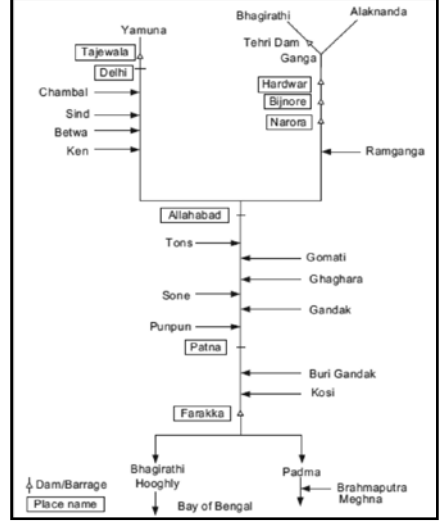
Bhagirathi
Alaknanda
Yamuna
Tehri Dam
Ganga
Tajewala
Delhi
Hardwar
Chambal
Bijnore
Sind
Narora
Betwa
Ken
Ramganga
Allahabad
Tons
Gomati
Ghaghara
Sone
Gandak
Punpun
Patna
Buri Gandak
Kosi
Farakka
Bhagirathi Hooghly
Padma
Dam/Barrage
Brahmaputra Meghna
Place name
Bay of Bengal